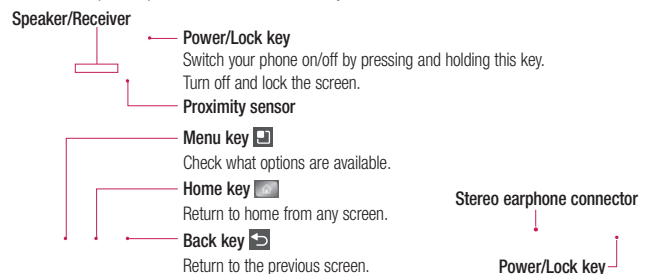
Speaker/Receiver

Power/Lock key
Switch your phone on/off by pressing and holding this key.
Turn off and lock the screen.

Proximity sensor

Menu key
Check what options are available.

Home key
Return to home from any screen.

Back key
Return to the previous screen.

Stereo earphone connector

Power/Lock key